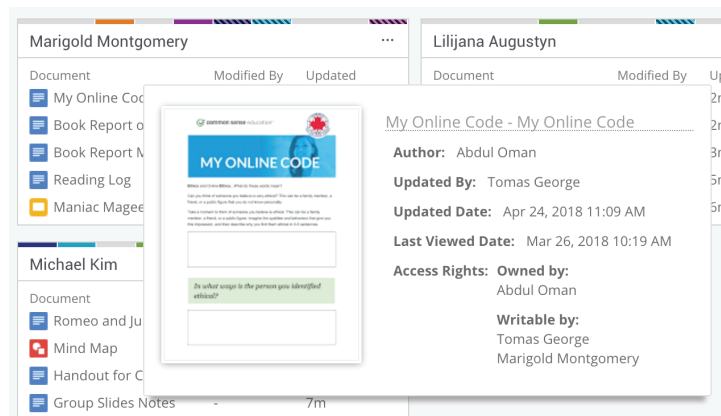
Marigold Montgomery ···

Document Modified By Updated

My Online Cod

Book Report o

Book Report M

Reading Log

Maniac Magee

Lilijana Augustyn

Document Modified By U

2r

1r

3r

5r

6r

Michael Kim

Document

Romeo and Ju

Mind Map

Handout for C

Group Slides Notes - 7m

common sense education

MY ONLINE CODE

In what ways is the person you identified ethical?

My Online Code - My Online Code

Author: Abdul Oman

Updated By: Tomas George

Updated Date: Apr 24, 2018 11:09 AM

Last Viewed Date: Mar 26, 2018 10:19 AM

Access Rights: Owned by:
Abdul Oman

Writable by:
Tomas George
Marigold Montgomery